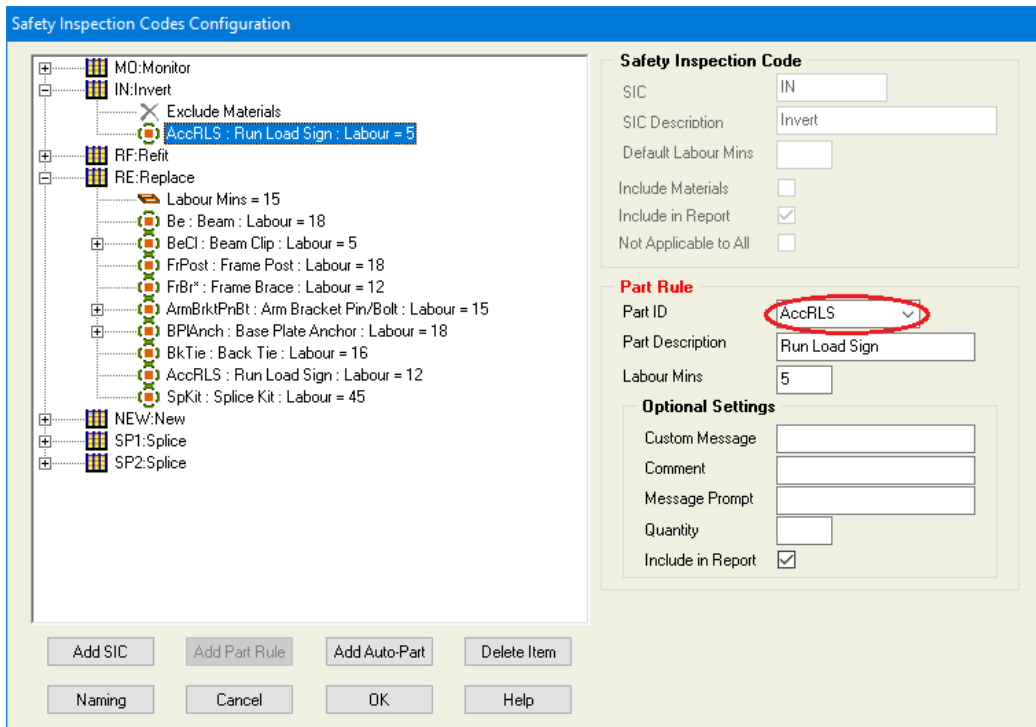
Safety Inspection Codes Configuration

MO:Monitor
IN:Invert
Exclude Materials
AccRLS : Run Load Sign : Labour = 5
RF:Refit
RE:Replace
Labour Mins = 15
Be : Beam : Labour = 18
BeCl : Beam Clip : Labour = 5
FrPost : Frame Post : Labour = 18
FrBr* : Frame Brace : Labour = 12
ArmBrktPnBt : Arm Bracket Pin/Bolt : Labour = 15
BPlAnch : Base Plate Anchor : Labour = 18
BkTie : Back Tie : Labour = 16
AccRLS : Run Load Sign : Labour = 12
SpKit : Splice Kit : Labour = 45
NEW:New
SP1:Splice
SP2:Splice

Safety Inspection Code
SIC IN
SIC Description Invert
Default Labour Mins
Include Materials
Include in Report
Not Applicable to All

Part Rule
Part ID AccRLS
Part Description Run Load Sign
Labour Mins 5
Optional Settings
Custom Message
Comment
Message Prompt
Quantity
Include in Report

Add SIC
Add Part Rule
Add Auto-Part
Delete Item
Naming
Cancel
OK
Help